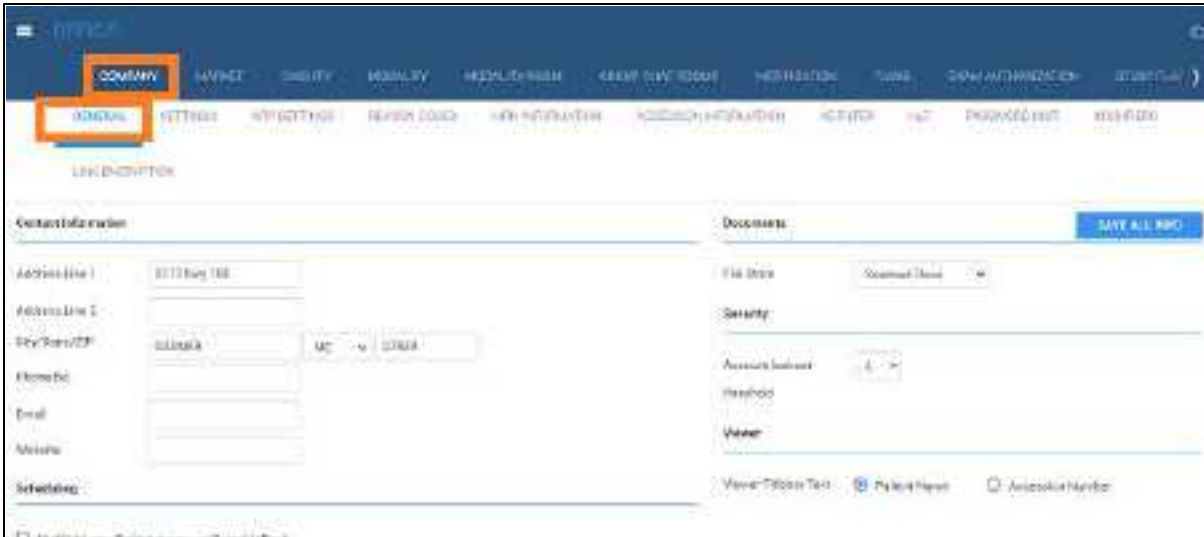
COMPANY MARKET FACILITY MODALITY MODALITY ROOM GROUP SHIFT ROOMS NOTIFICATION TUNING DATA AUTHORIZATION

GENERAL SETTINGS NTP SETTINGS REASON CODES HPR INTEGRATION ACCESSION INTEGRATION HL7 PASSWORD POLICY

LINK ENCRYPTION

Contact Information

Address Line 1 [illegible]

Address Line 2

City/State/ZIP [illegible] MO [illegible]

Phone No

Email

Website

Scheduling

Documents

SAVE ALL INFO

File Store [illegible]

Security

Account lockout threshold

Viewer

Viewer Titlebar Text Patient Name Accession Number

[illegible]